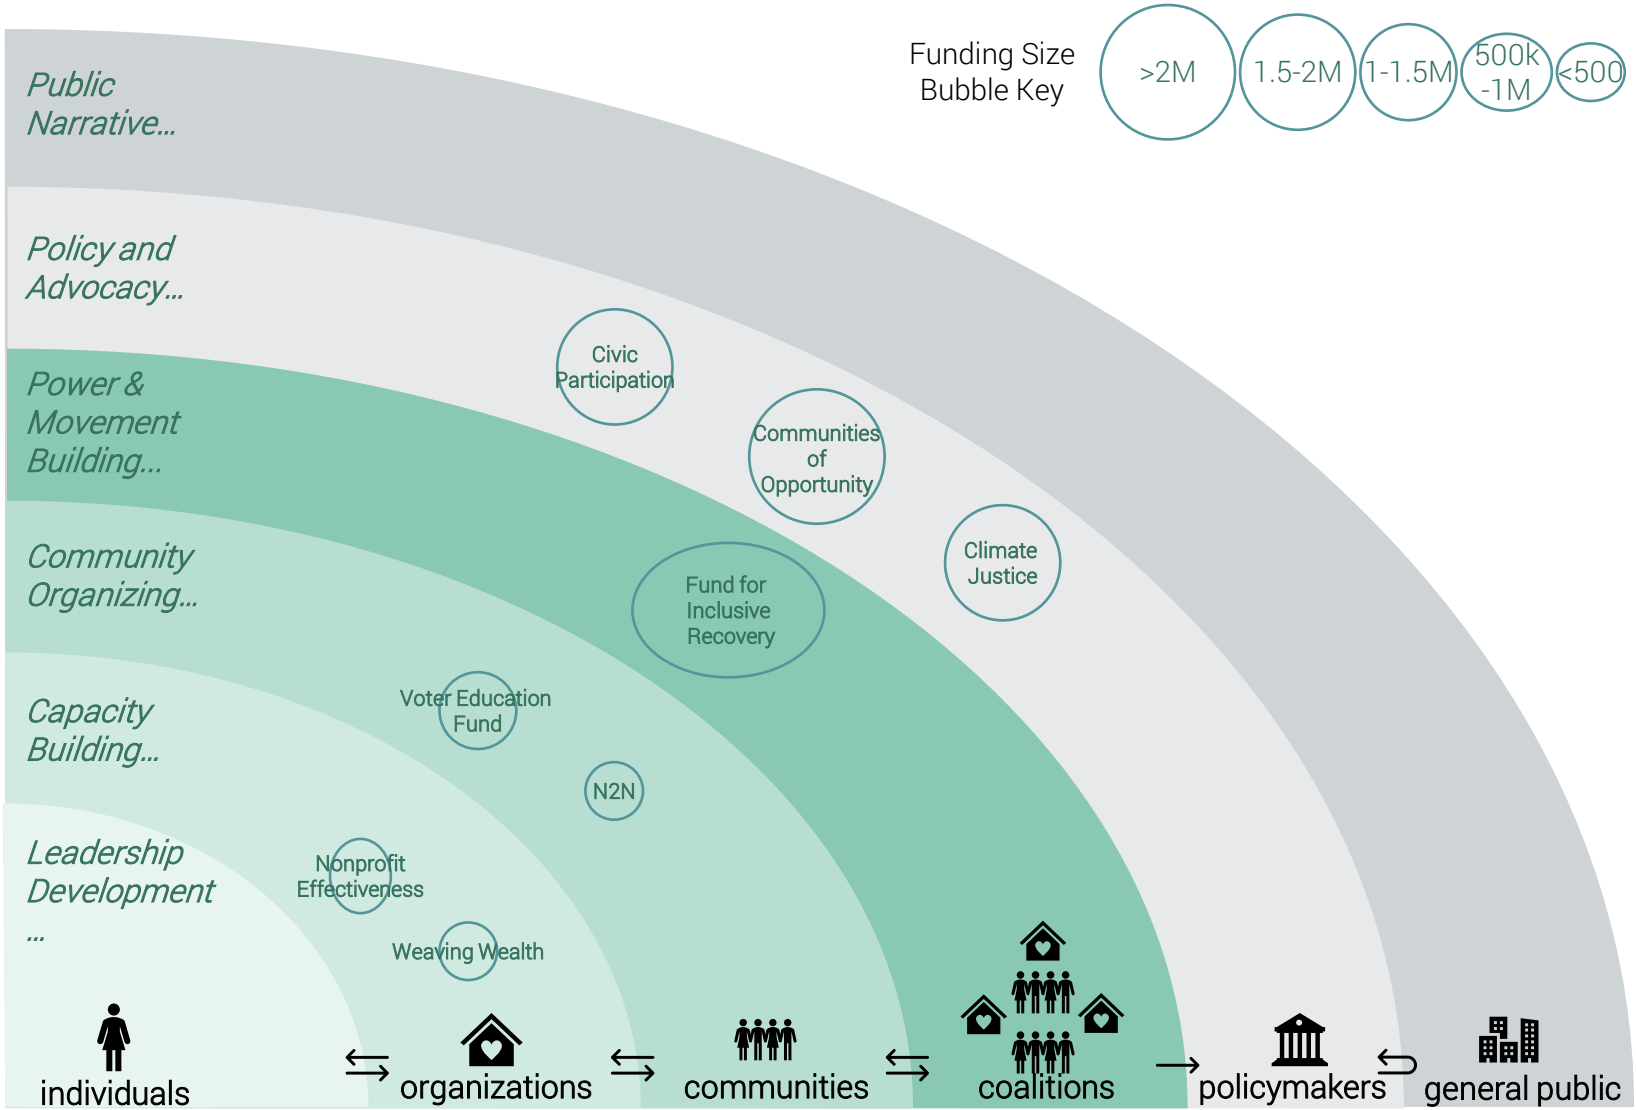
Funding Size Bubble Key

>2M

1.5-2M

1-1.5M

500k -1M

<500

Public Narrative...

Policy and Advocacy...

Power & Movement Building...

Community Organizing...

Capacity Building...

Leadership Development ...

Civic Participation

Communities of Opportunity

Climate Justice

Fund for Inclusive Recovery

Voter Education Fund

N2N

Nonprofit Effectiveness

Weaving Wealth

individuals ⇆ organizations ⇆ communities ⇆ coalitions → policymakers ⮌ general public